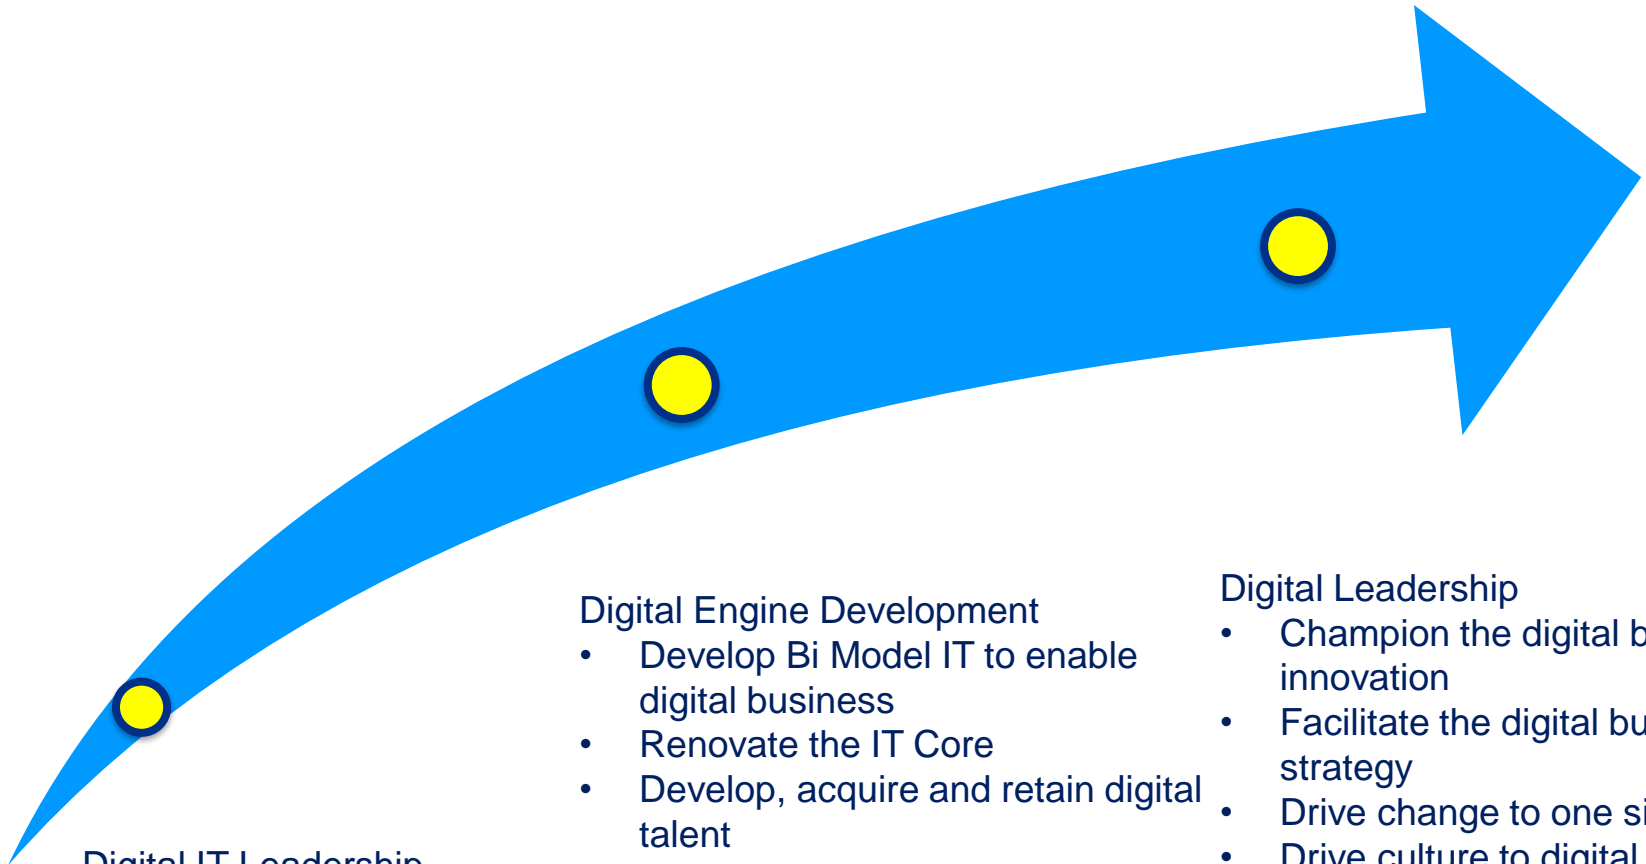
Digital Engine Development
• Develop Bi Model IT to enable digital business
• Renovate the IT Core
• Develop, acquire and retain digital talent

Digital Leadership
• Champion the digital b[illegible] innovation
• Facilitate the digital bu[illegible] strategy
• Drive change to one si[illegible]
• Drive culture to digital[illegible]

Digital IT Leadership